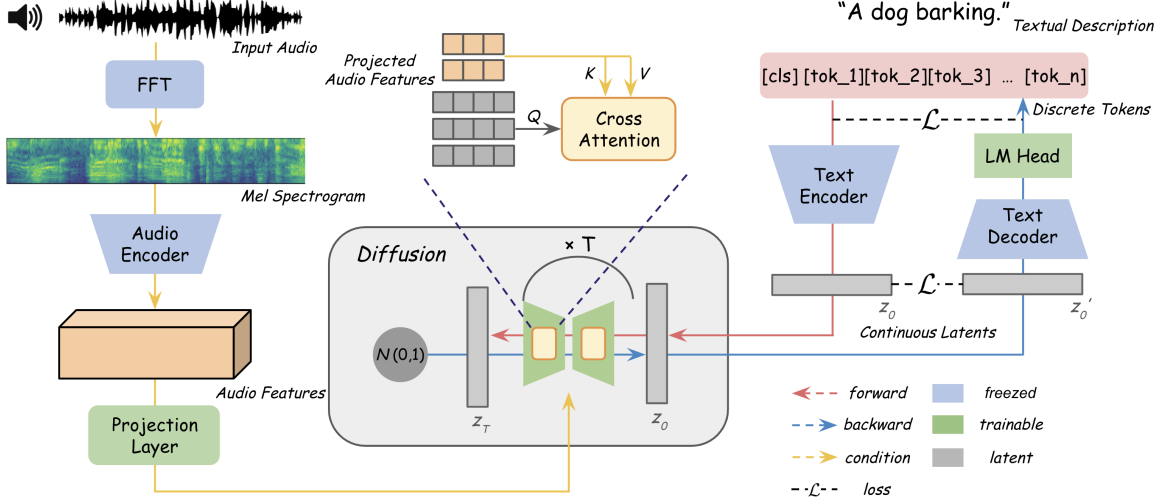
Input Audio

FFT

Mel Spectrogram

Audio Encoder

Audio Features

Projection Layer

Projected Audio Features

K

V

Q

Cross Attention

Diffusion

× T

$N(0,1)$

$z_T$

$z_0$

"A dog barking." Textual Description

[cls] [tok_1][tok_2][tok_3] … [tok_n]

Discrete Tokens

$\mathcal{L}$

Text Encoder

LM Head

Text Decoder

$\mathcal{L}$

$z_0$

$z_0'$

Continuous Latents

forward

backward

condition

$\mathcal{L}$ loss

freezed

trainable

latent